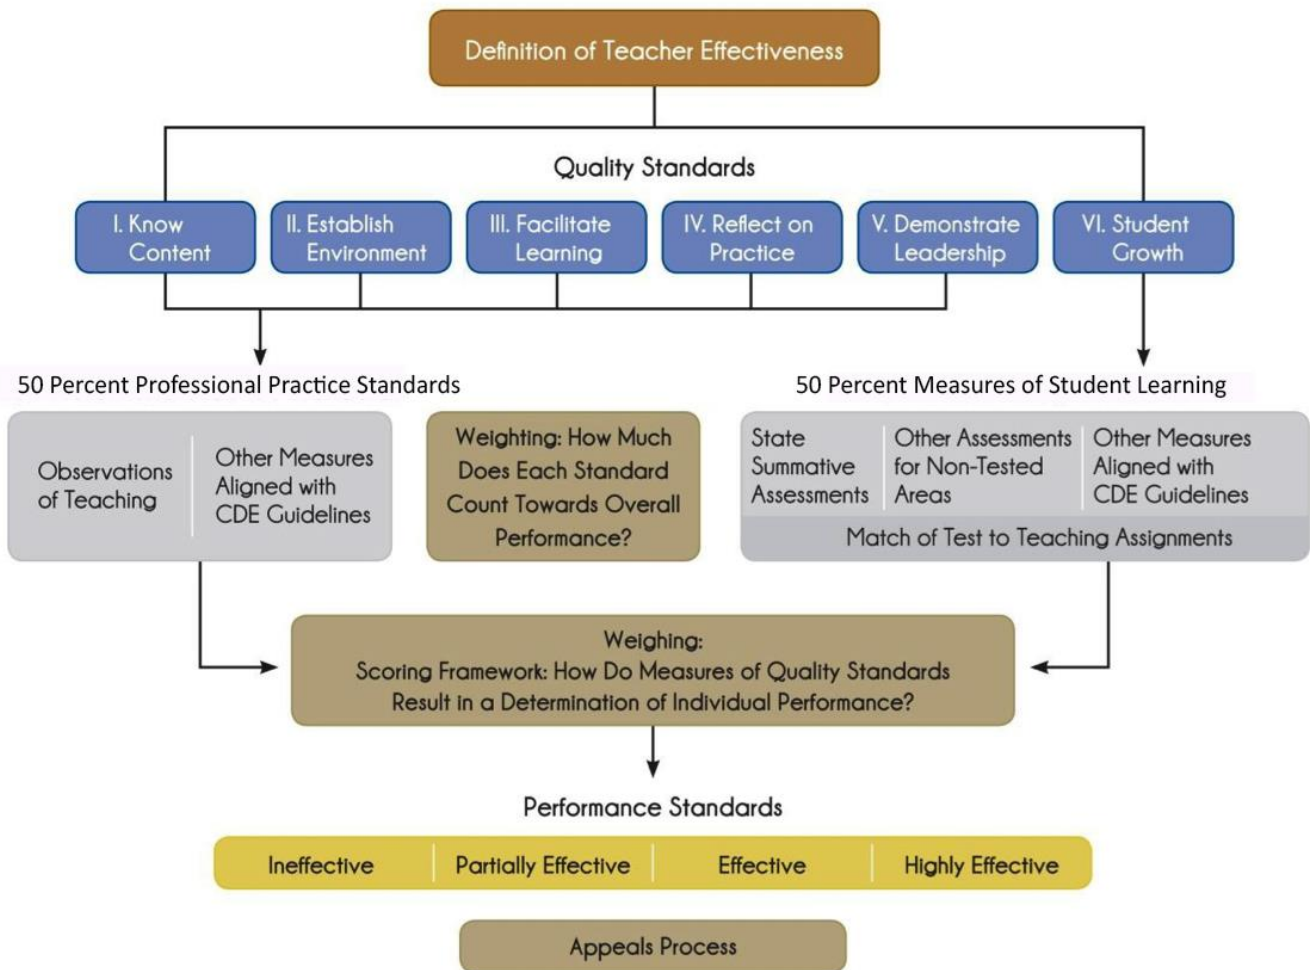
Definition of Teacher Effectiveness

Quality Standards

I. Know Content

II. Establish Environment

III. Facilitate Learning

IV. Reflect on Practice

V. Demonstrate Leadership

VI. Student Growth

50 Percent Professional Practice Standards

50 Percent Measures of Student Learning

Observations of Teaching

Other Measures Aligned with CDE Guidelines

Weighting: How Much Does Each Standard Count Towards Overall Performance?

State Summative Assessments

Other Assessments for Non-Tested Areas

Other Measures Aligned with CDE Guidelines

Match of Test to Teaching Assignments

Weighing:
Scoring Framework: How Do Measures of Quality Standards Result in a Determination of Individual Performance?

Performance Standards

| Ineffective | Partially Effective | Effective | Highly Effective |
|---|---|---|---|

Appeals Process